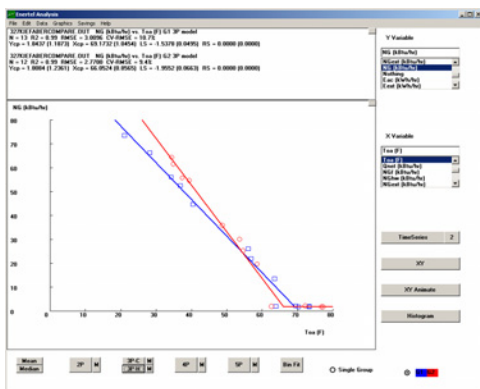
Enertel Analysis
File Edit Data Graphics Settings Help

327RJEFABERCOMPARE.DAT NG (kBtu/hr) vs. Toa (F) G1 3P model
N = 13 R2 = 0.99 RMSE = 3.0096 CV-RMSE = 10.75
Ycp = 1.8437 (1.1073) Xcp = 69.1732 (1.0454) LS = -1.5370 (0.0495) RS = 0.0000 (0.0000)

327RJEFABERCOMPARE.DAT NG (kBtu/hr) vs. Toa (F) G2 3P model
N = 12 R2 = 0.99 RMSE = 2.7788 CV-RMSE = 9.43
Ycp = 1.8084 (1.2361) Xcp = 66.9524 (0.9565) LS = -1.9552 (0.0663) RS = 0.0000 (0.0000)

Y Variable
NG (kBtu/hr)
NGext (kBtu/hr)
NG (kBtu/hr)
Nothing
Ext (kWh/hr)
Eext (kWh/hr)

NG (kBtu/hr)
80
70
60
50
40
30
20
10
0
10 20 30 40 50 60 70 80
Toa (F)

X Variable
Toa (F)
Toa (F)
Qoat (kBtu/hr)
NGI (kBtu/hr)
NGhw (kBtu/hr)
NGext (kBtu/hr)

TimeSeries 2

XY

XY Animate

Histogram

Mean
Median
2P M
3P-C M
3P-H M
4P M
5P M
Bin Fit
Single Group